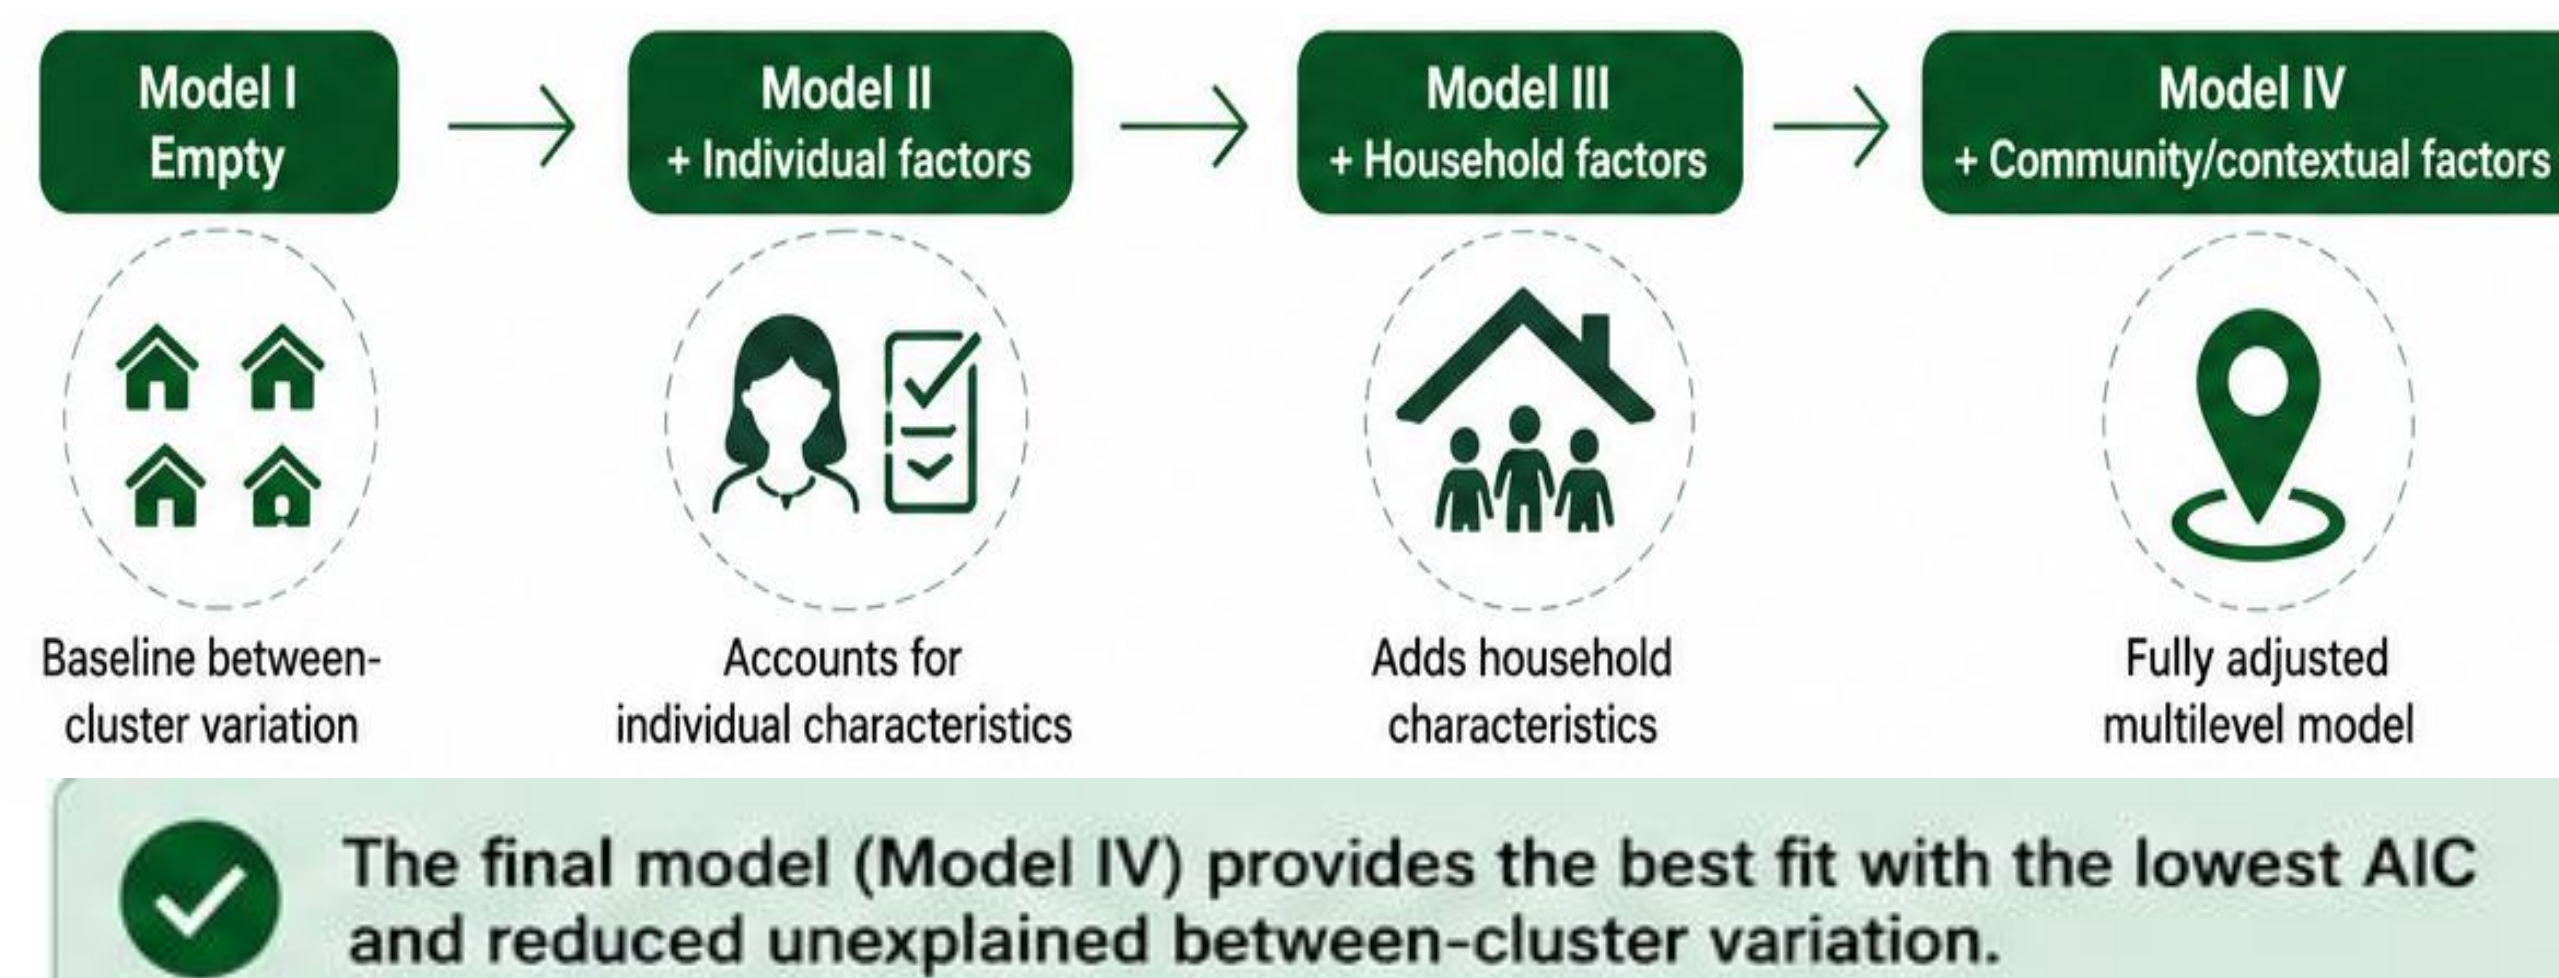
Model I
Empty

Model II
+ Individual factors

Model III
+ Household factors

Model IV
+ Community/contextual factors

Baseline between-cluster variation

Accounts for individual characteristics

Adds household characteristics

Fully adjusted multilevel model

The final model (Model IV) provides the best fit with the lowest AIC and reduced unexplained between-cluster variation.